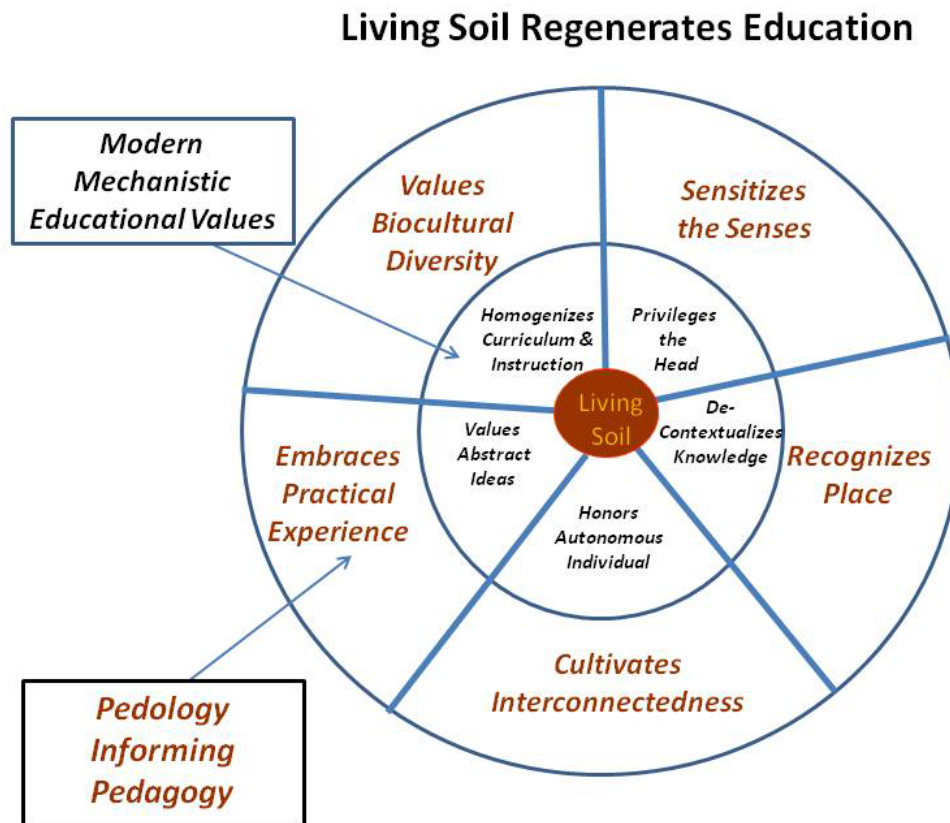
Living Soil Regenerates Education

Modern Mechanistic Educational Values

Values Biocultural Diversity

Sensitizes the Senses

Homogenizes Curriculum & Instruction

Privileges the Head

Living Soil

Values Abstract Ideas

De-Contextualizes Knowledge

Embraces Practical Experience

Recognizes Place

Honors Autonomous Individual

Cultivates Interconnectedness

Pedology Informing Pedagogy